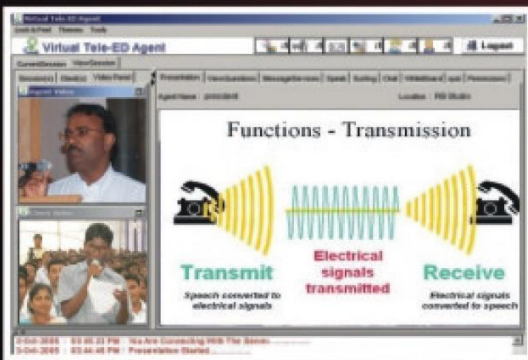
Virtual Tele-ED Agent
Look & Feel Themes Tools
Virtual Tele-ED Agent
Logout
CurrentSession ViewSession
Session(s) Client(s) Video Panel
Agent Video
Client Video
Presentation ViewQuestions MessageServices Speak Sorting Chat Whiteboard Poll Permission
Agent Name : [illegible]
Location : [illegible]
Functions - Transmission
Transmit
Speech converted to electrical signals
Electrical signals transmitted
Receive
Electrical signals converted to speech
3-Oct-2005 : 03:44:33 PM : You Are Connecting With The Server.
3-Oct-2005 : 03:44:46 PM : Presentation Started.